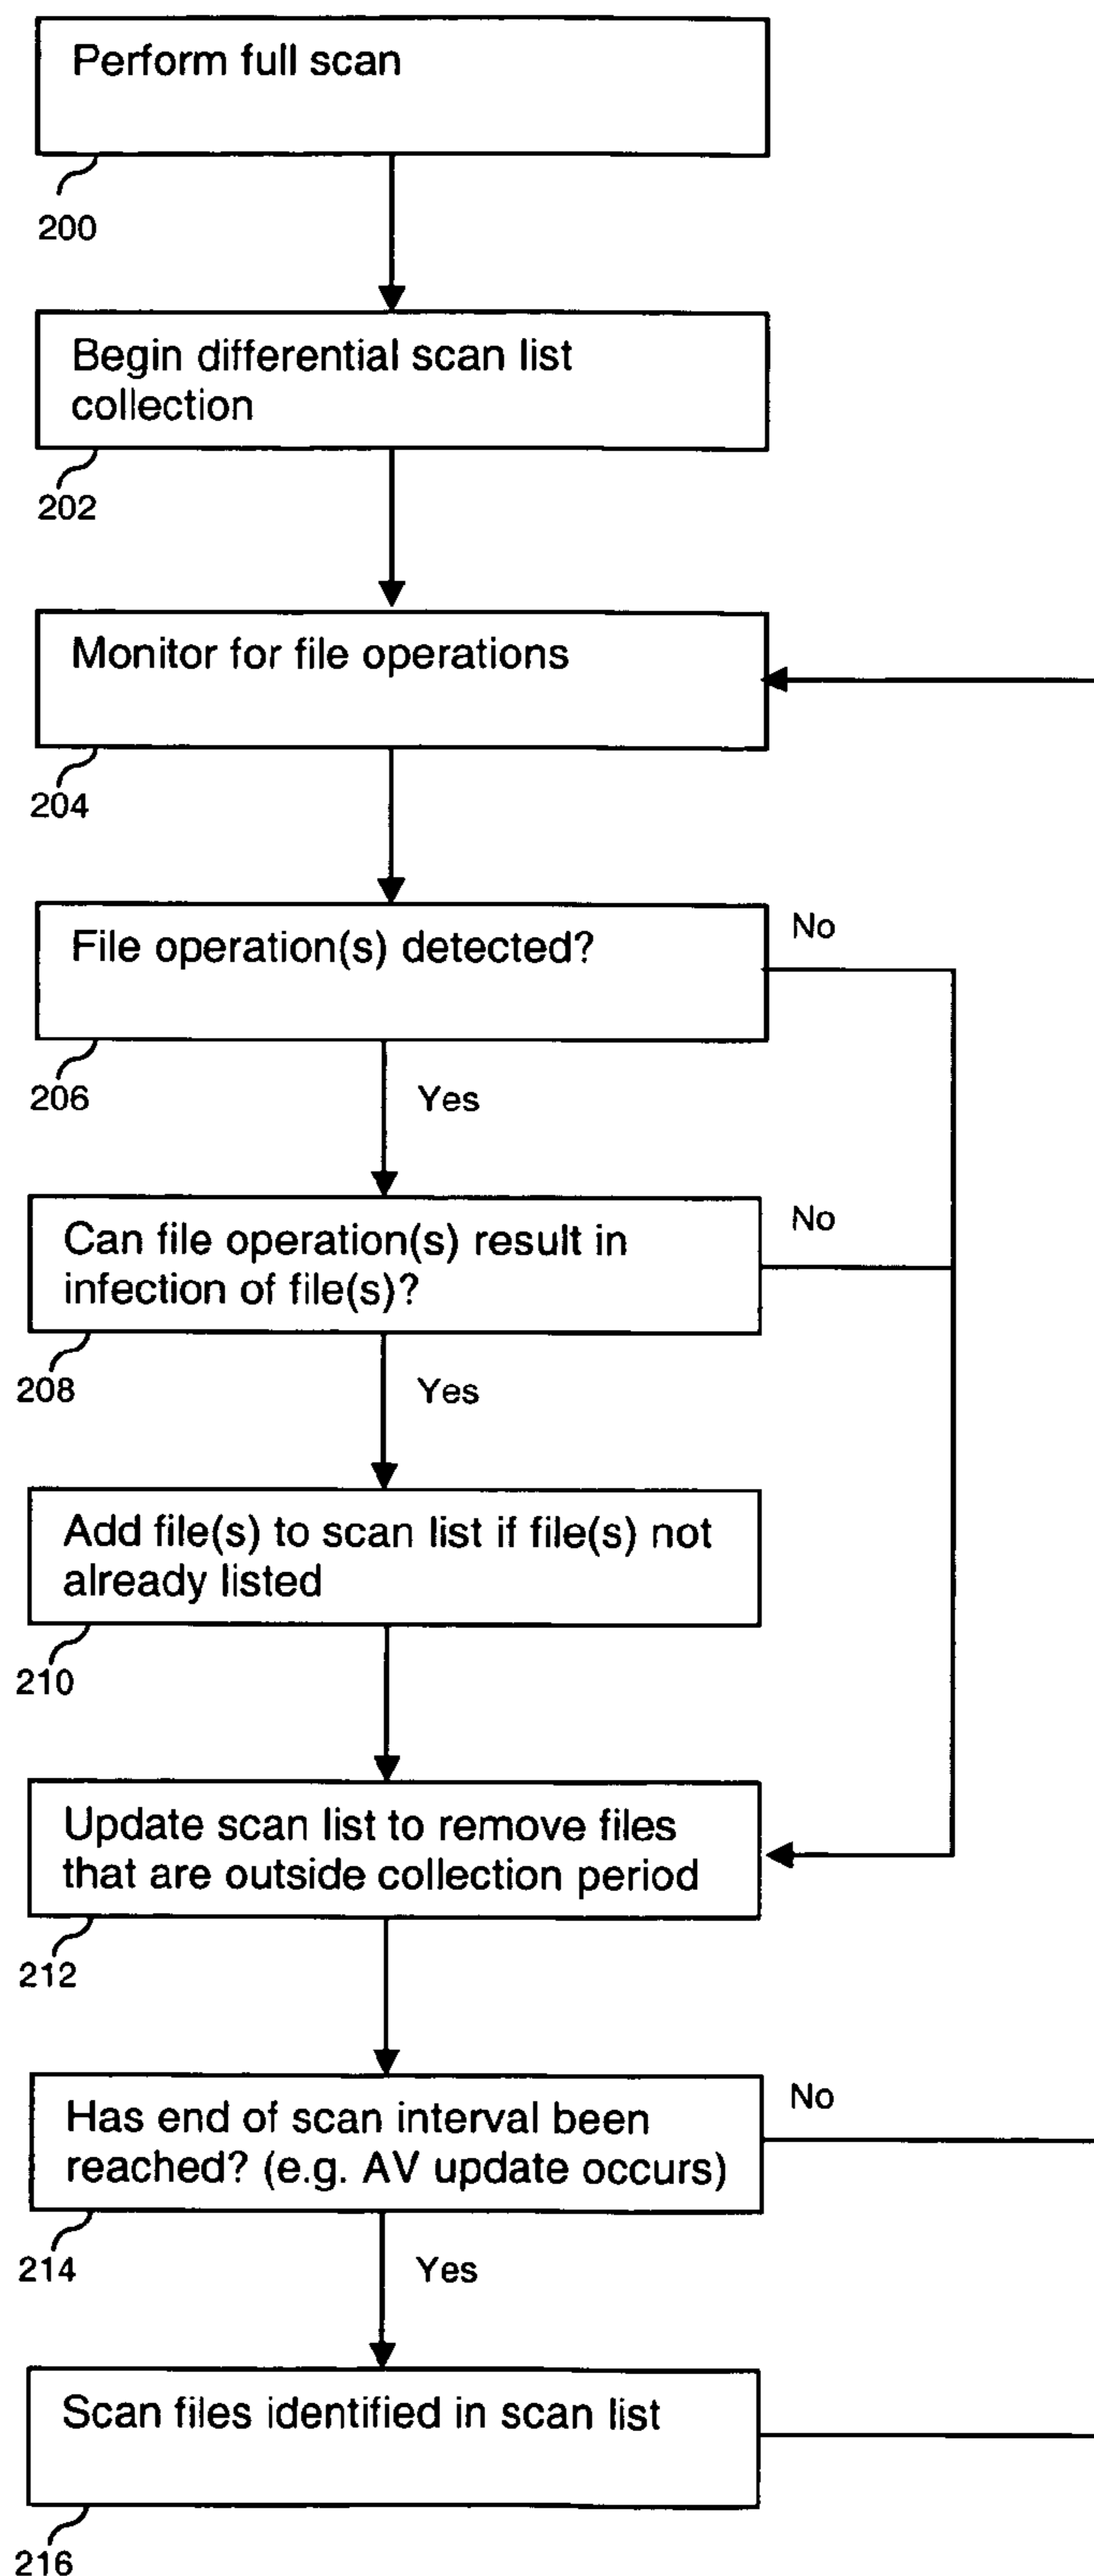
Perform full scan

200

Begin differential scan list collection

202

Monitor for file operations

204

File operation(s) detected?

No

206

Yes

Can file operation(s) result in infection of file(s)?

No

208

Yes

Add file(s) to scan list if file(s) not already listed

210

Update scan list to remove files that are outside collection period

212

Has end of scan interval been reached? (e.g. AV update occurs)

No

214

Yes

Scan files identified in scan list

216